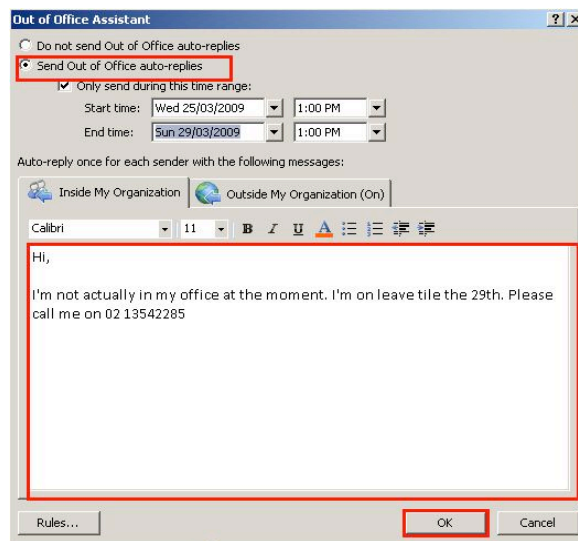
Out of Office Assistant

? X

Do not send Out of Office auto-replies

Send Out of Office auto-replies

Only send during this time range:

Start time: Wed 25/03/2009 1:00 PM

End time: Sun 29/03/2009 1:00 PM

Auto-reply once for each sender with the following messages:

Inside My Organization

Outside My Organization (On)

Calibri 11 B I U A

Hi,

I'm not actually in my office at the moment. I'm on leave tile the 29th. Please call me on 02 13542285

Rules...

OK

Cancel